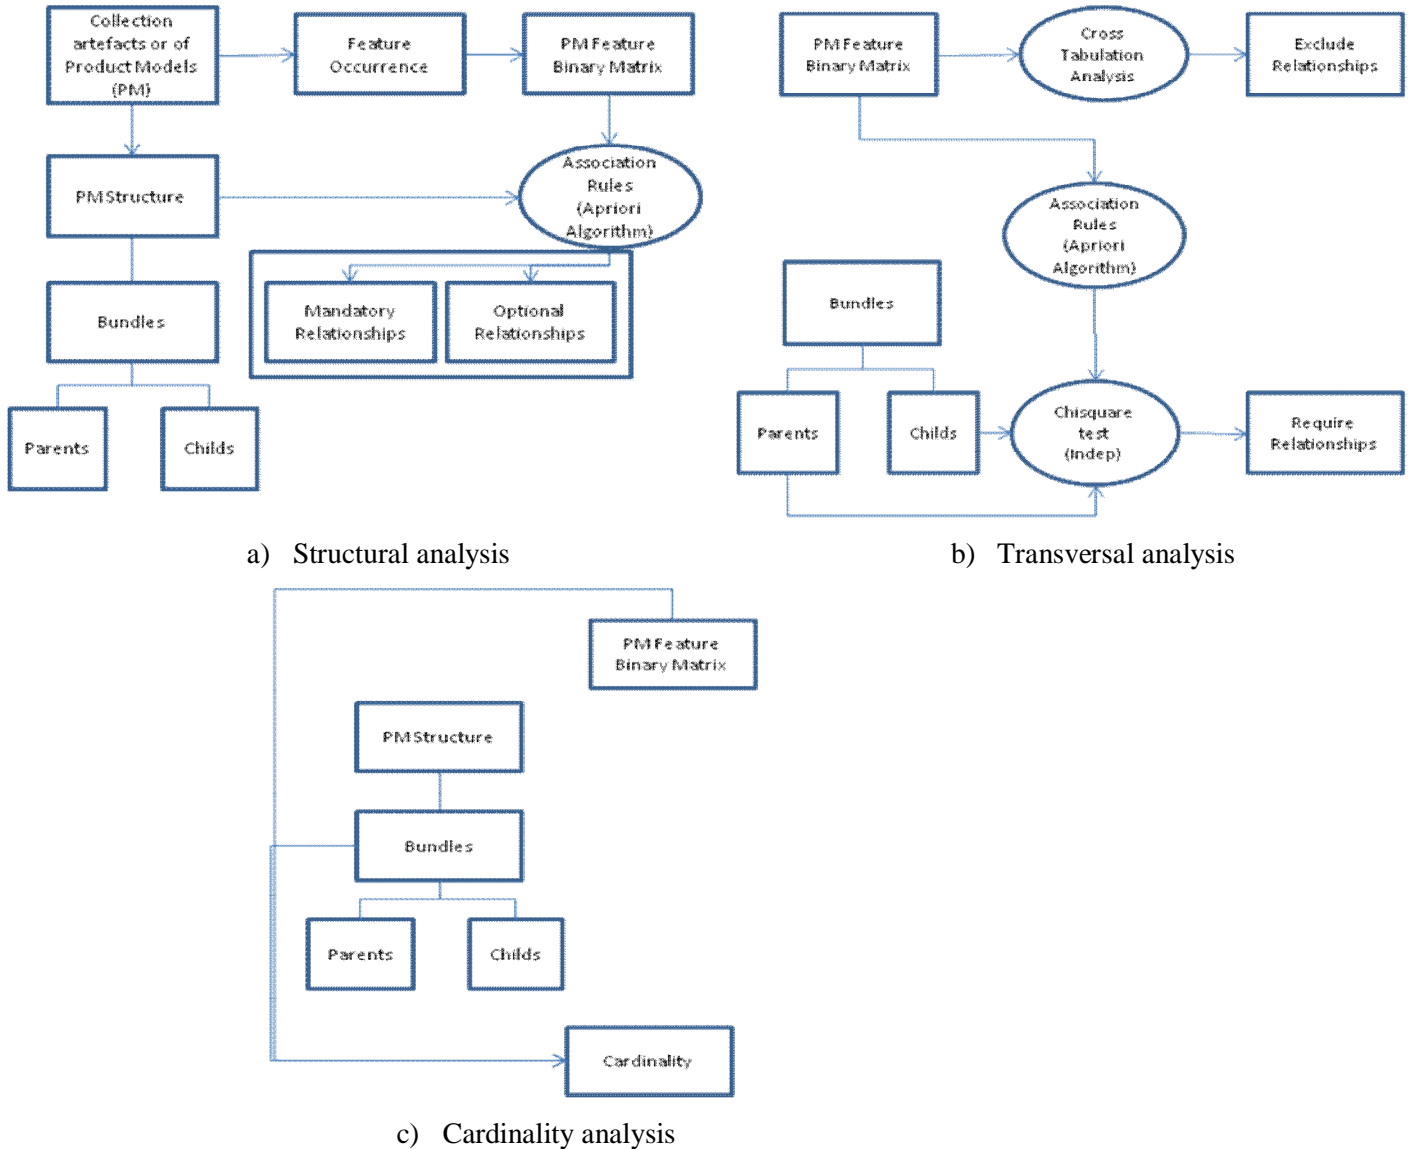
Collection artefacts or of Product Models (PM)

Feature Occurrence

PM Feature Binary Matrix

PM Structure

Association Rules (Apriori Algorithm)

Bundles

Mandatory Relationships

Optional Relationships

Parents

Childs

a) Structural analysis

PM Feature Binary Matrix

Cross Tabulation Analysis

Exclude Relationships

Association Rules (Apriori Algorithm)

Bundles

Parents

Childs

Chisquare test (Indep)

Require Relationships

b) Transversal analysis

PM Feature Binary Matrix

PM Structure

Bundles

Parents

Childs

Cardinality

c) Cardinality analysis